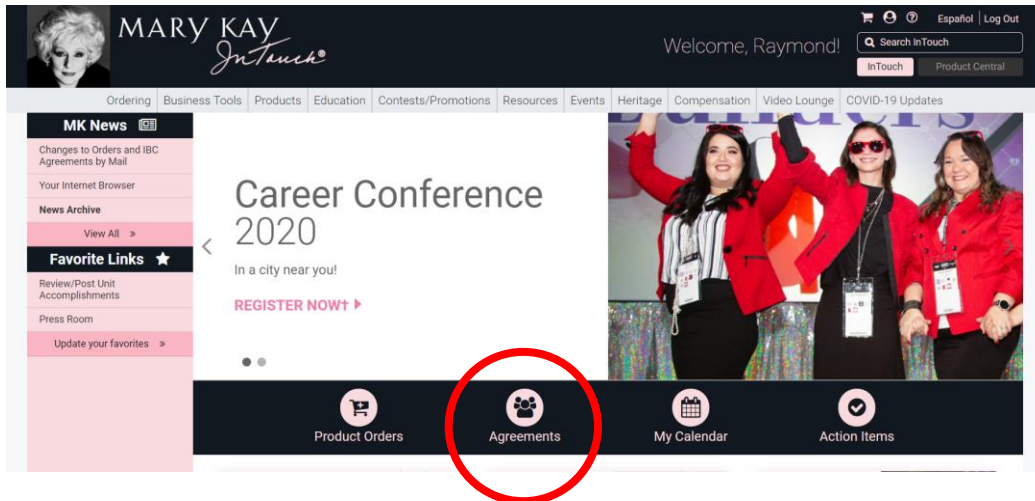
MARY KAY
InTouch®

Español | Log Out

Welcome, Raymond!

Search InTouch

InTouch | Product Central

Ordering | Business Tools | Products | Education | Contests/Promotions | Resources | Events | Heritage | Compensation | Video Lounge | COVID-19 Updates

MK News

Changes to Orders and IBC Agreements by Mail

Your Internet Browser

News Archive

View All »

Favorite Links

Review/Post Unit Accomplishments

Press Room

Update your favorites »

Career Conference 2020

In a city near you!

REGISTER NOW† ▸

Product Orders

Agreements

My Calendar

Action Items